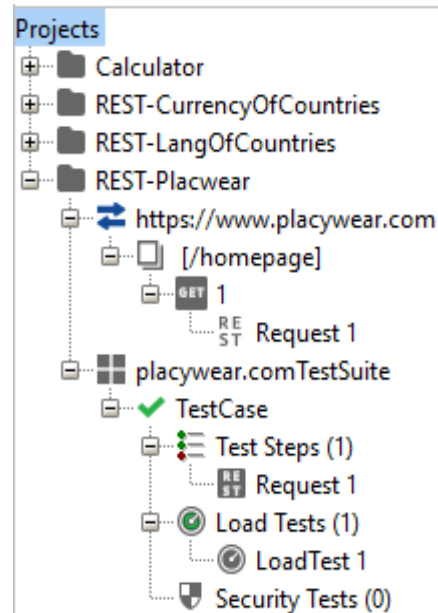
Projects
Calculator
REST-CurrencyOfCountries
REST-LangOfCountries
REST-Placwear
https://www.placywear.com
[/homepage]
GET 1
RE ST Request 1
placywear.comTestSuite
TestCase
Test Steps (1)
RE ST Request 1
Load Tests (1)
LoadTest 1
Security Tests (0)